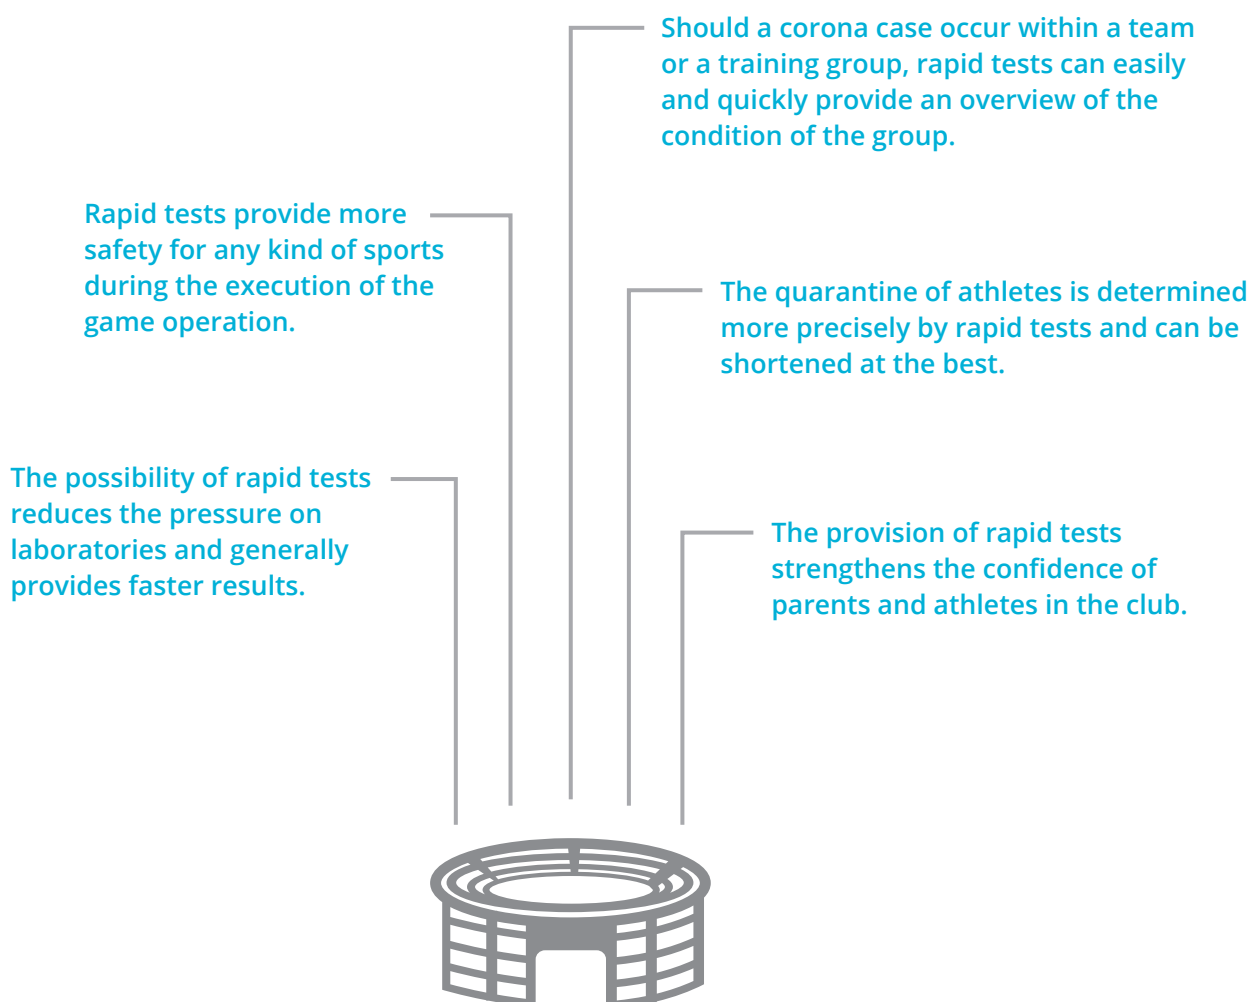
Should a corona case occur within a team or a training group, rapid tests can easily and quickly provide an overview of the condition of the group.

Rapid tests provide more safety for any kind of sports during the execution of the game operation.

The quarantine of athletes is determined more precisely by rapid tests and can be shortened at the best.

The possibility of rapid tests reduces the pressure on laboratories and generally provides faster results.

The provision of rapid tests strengthens the confidence of parents and athletes in the club.